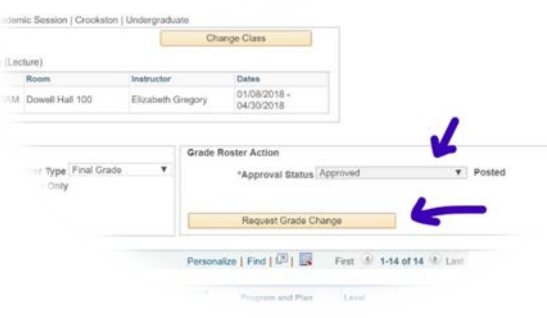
ademic Session | Crookston | Undergraduate

Change Class

(Lecture)

| | Room | Instructor | Dates |
|---|---|---|---|
| AM | Dowell Hall 100 | Elizabeth Gregory | 01/08/2018 - 04/30/2018 |

ter Type Final Grade

Only

Grade Roster Action

*Approval Status Approved

Posted

Request Grade Change

Personalize | Find | First 1-14 of 14 Last

Program and Plan Level